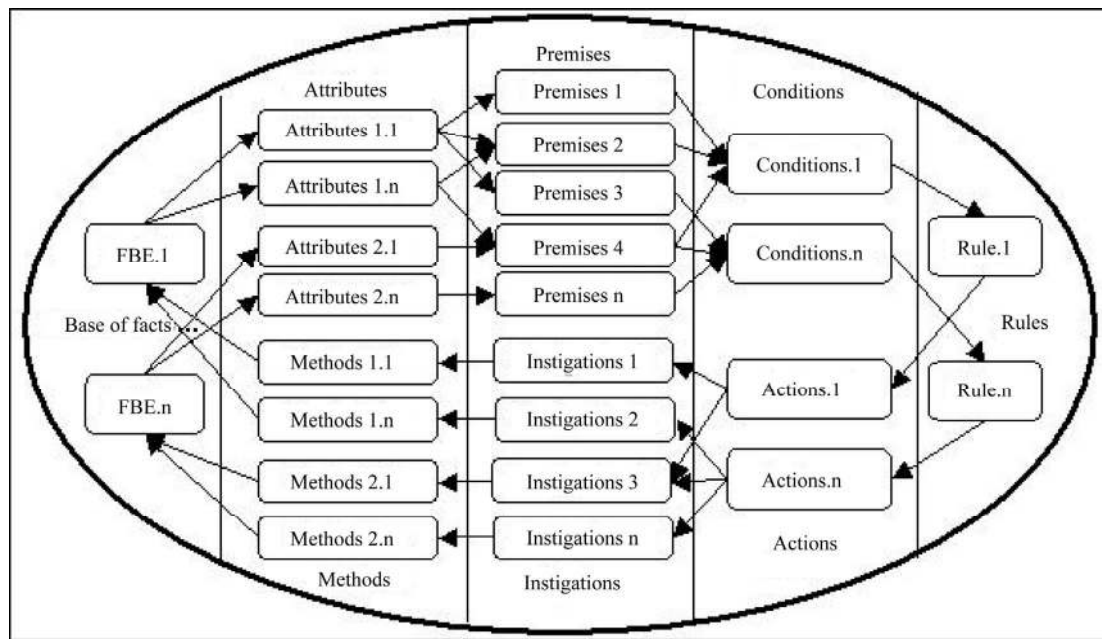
Premises

Attributes

Conditions

Attributes 1.1

Attributes 1.n

Attributes 2.1

Attributes 2.n

Premises 1

Premises 2

Premises 3

Premises 4

Premises n

Conditions.1

Conditions.n

FBE.1

Base of facts ...

FBE.n

Rule.1

Rules

Rule.n

Methods 1.1

Methods 1.n

Methods 2.1

Methods 2.n

Instigations 1

Instigations 2

Instigations 3

Instigations n

Actions.1

Actions.n

Actions

Methods

Instigations